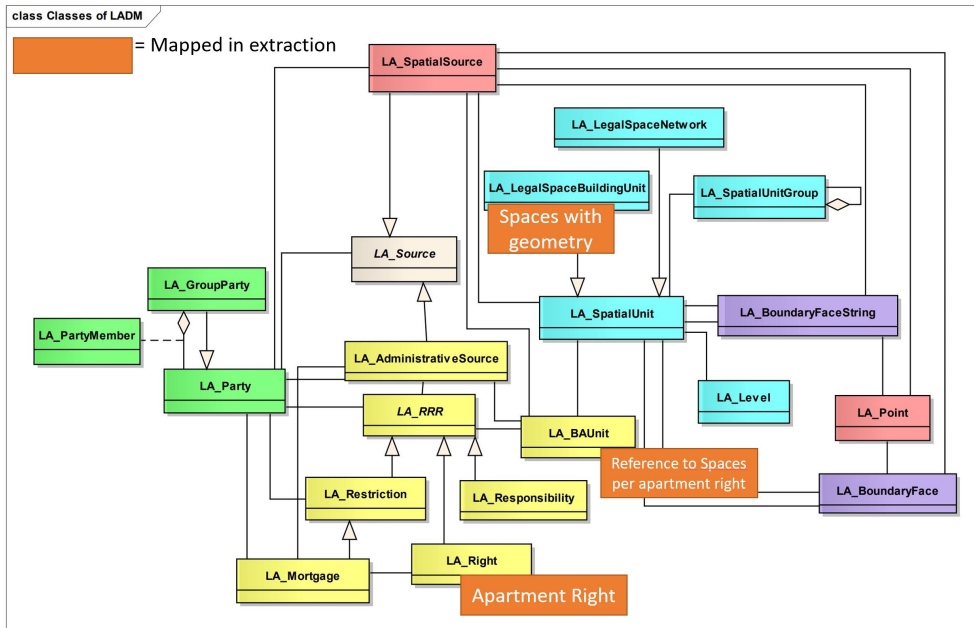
class Classes of LADM

= Mapped in extraction

LA_SpatialSource

LA_LegalSpaceNetwork

LA_LegalSpaceBuildingUnit

LA_SpatialUnitGroup

Spaces with geometry

LA_Source

LA_GroupParty

LA_PartyMember

LA_SpatialUnit

LA_BoundaryFaceString

LA_AdministrativeSource

LA_Party

LA_Level

LA_RRR

LA_BAUnit

LA_Point

Reference to Spaces per apartment right

LA_Restriction

LA_Responsibility

LA_BoundaryFace

LA_Mortgage

LA_Right

Apartment Right